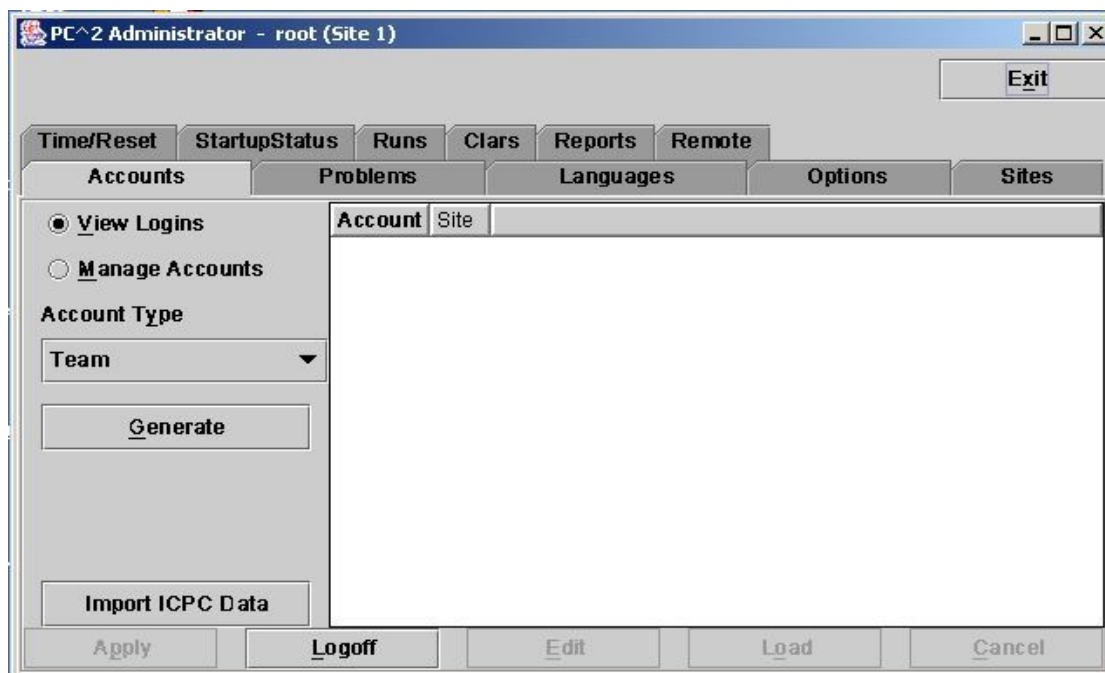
PC^2 Administrator - root (Site 1)

Exit

Time/Reset
StartupStatus
Runs
Clars
Reports
Remote
Accounts
Problems
Languages
Options
Sites

View Logins
Manage Accounts
Account Type
Team
Generate
Import ICPC Data

| Account | Site |
|---|---|

Apply
Logoff
Edit
Load
Cancel